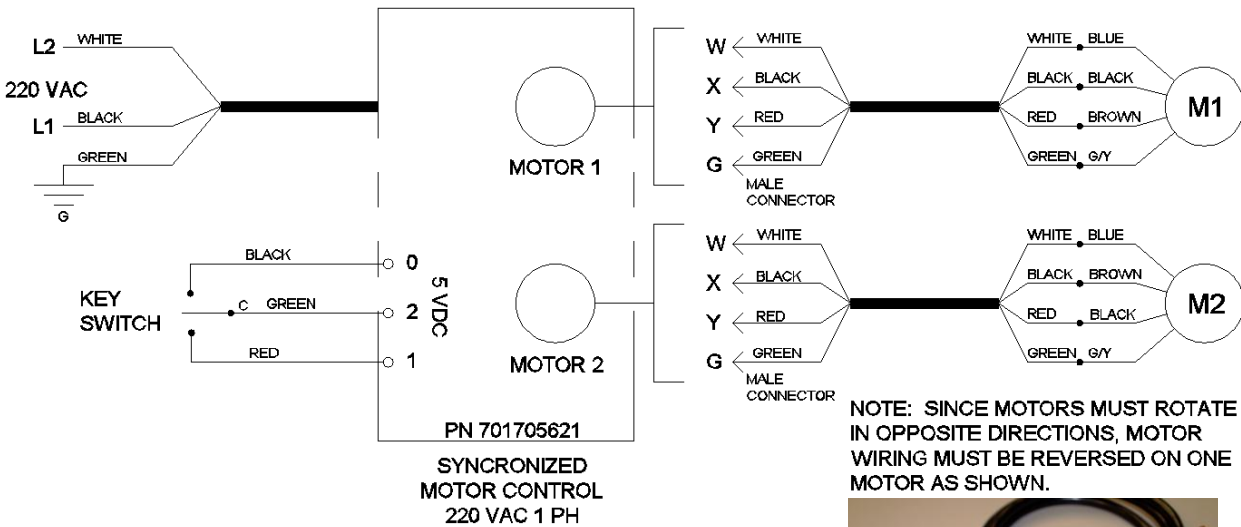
L2 WHITE
220 VAC
L1 BLACK
GREEN
G

MOTOR 1

W WHITE
X BLACK
Y RED
G GREEN
MALE CONNECTOR

WHITE BLUE
BLACK BLACK
RED BROWN
GREEN G/Y
M1

KEY SWITCH
BLACK
C GREEN
RED
0
2
1
5 VDC

MOTOR 2

W WHITE
X BLACK
Y RED
G GREEN
MALE CONNECTOR

WHITE BLUE
BLACK BROWN
RED BLACK
GREEN G/Y
M2

PN 701705621

SYNCRONIZED MOTOR CONTROL 220 VAC 1 PH

NOTE: SINCE MOTORS MUST ROTATE IN OPPOSITE DIRECTIONS, MOTOR WIRING MUST BE REVERSED ON ONE MOTOR AS SHOWN.